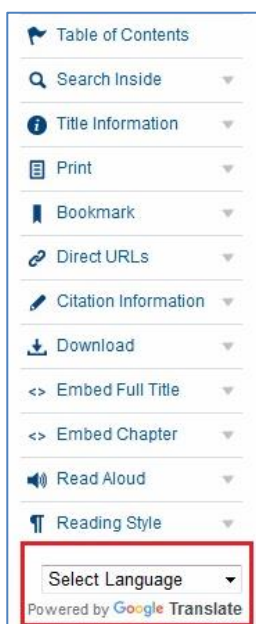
Table of Contents

Search Inside

Title Information

Print

Bookmark

Direct URLs

Citation Information

Download

<> Embed Full Title

<> Embed Chapter

Read Aloud

Reading Style

Select Language

Powered by Google Translate